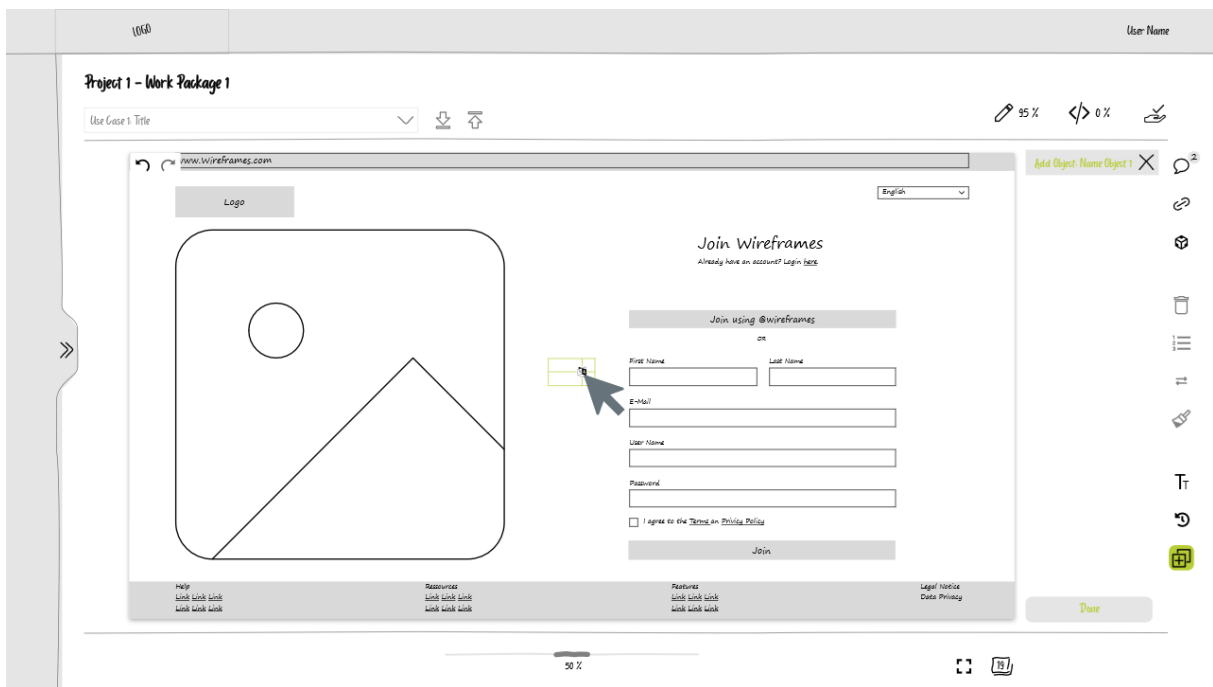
LOGO

User Name

Project 1 – Work Package 1

Use Case 1: Title

95 %

0 %

www.Wireframes.com

Add Object: Name Object 1

2

Logo

English

Join Wireframes

Already have an account? Login here

Join using @wireframes

or

First Name

Last Name

E-Mail

User Name

Password

I agree to the Terms an Privacy Policy

Join

Help
Link Link Link
Link Link Link

Ressources
Link Link Link
Link Link Link

Features
Link Link Link
Link Link Link

Legal Notice
Data Privacy

Done

50 %